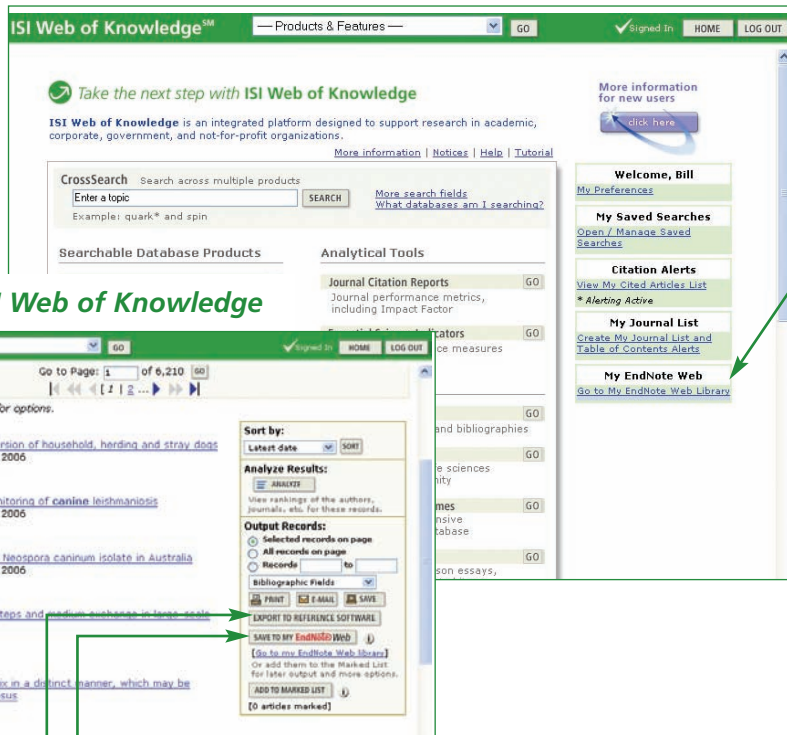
ISI Web of Knowledge℠ — Products & Features — GO Signed In HOME LOG OUT

Take the next step with ISI Web of Knowledge

ISI Web of Knowledge is an integrated platform designed to support research in academic, corporate, government, and not-for-profit organizations.

More information | Notices | Help | Tutorial

More information for new users
click here

CrossSearch Search across multiple products
Enter a topic SEARCH
Example: quark* and spin
More search fields
What databases am I searching?

Searchable Database Products

Analytical Tools

Journal Citation Reports GO
Journal performance metrics, including Impact Factor

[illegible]ators GO
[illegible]e measures

GO
and bibliographies

GO
e sciences
nity

mes GO
nsive
tabase

GO
son essays,

Welcome, Bill
My Preferences

My Saved Searches
Open / Manage Saved Searches

Citation Alerts
View My Cited Articles List
* Alerting Active

My Journal List
Create My Journal List and Table of Contents Alerts

My EndNote Web
Go to My EndNote Web Library

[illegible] Web of Knowledge

GO Signed In HOME LOG OUT
Go to Page: 1 of 6,210 GO
1 2 ...
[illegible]or options.

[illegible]rsion of household, herding and stray dogs
2006

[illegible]nitoring of canine leishmaniosis
2006

Neospora caninum isolate in Australia
2006

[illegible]teps and medium exchange in large-scale

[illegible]ix in a distinct manner, which may be
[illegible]sus

Sort by:
Latest date SORT
Analyze Results:
ANALYZE
View rankings of the authors, journals, etc. for these records.
Output Records:
Selected records on page
All records on page
Records to
Bibliographic Fields
PRINT E-MAIL SAVE
EXPORT TO REFERENCE SOFTWARE
SAVE TO MY EndNote Web
[Go to my EndNote Web library]
Or add them to the Marked List for later output and more options.
ADD TO MARKED LIST
[0 articles marked]